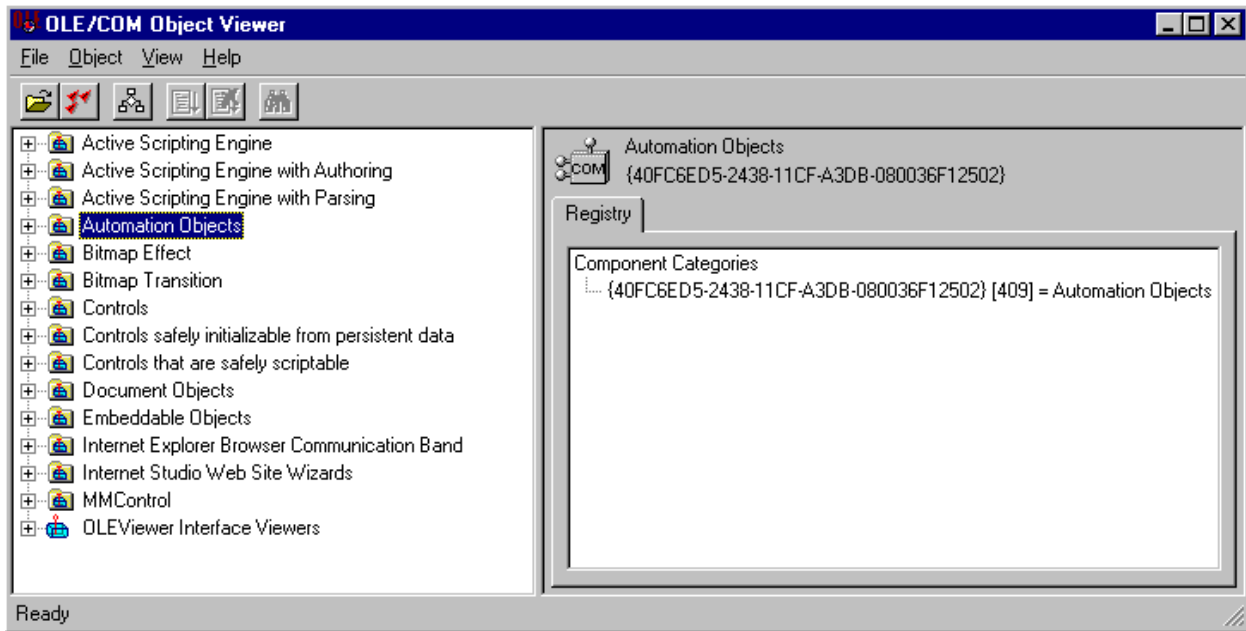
OLE/COM Object Viewer

File Object View Help

Active Scripting Engine
Active Scripting Engine with Authoring
Active Scripting Engine with Parsing
Automation Objects
Bitmap Effect
Bitmap Transition
Controls
Controls safely initializable from persistent data
Controls that are safely scriptable
Document Objects
Embeddable Objects
Internet Explorer Browser Communication Band
Internet Studio Web Site Wizards
MMControl
OLEViewer Interface Viewers

COM
Automation Objects
{40FC6ED5-2438-11CF-A3DB-080036F12502}

Registry

Component Categories
{40FC6ED5-2438-11CF-A3DB-080036F12502} [409] = Automation Objects

Ready